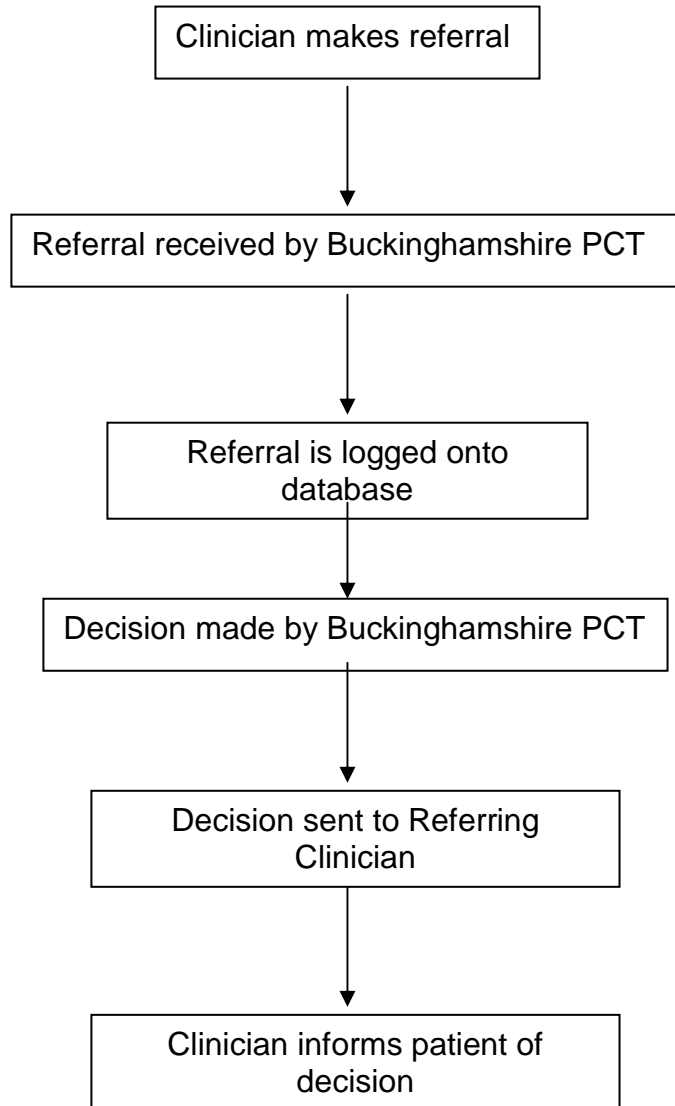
Clinician makes referral

Referral received by Buckinghamshire PCT

Referral is logged onto database

Decision made by Buckinghamshire PCT

Decision sent to Referring Clinician

Clinician informs patient of decision